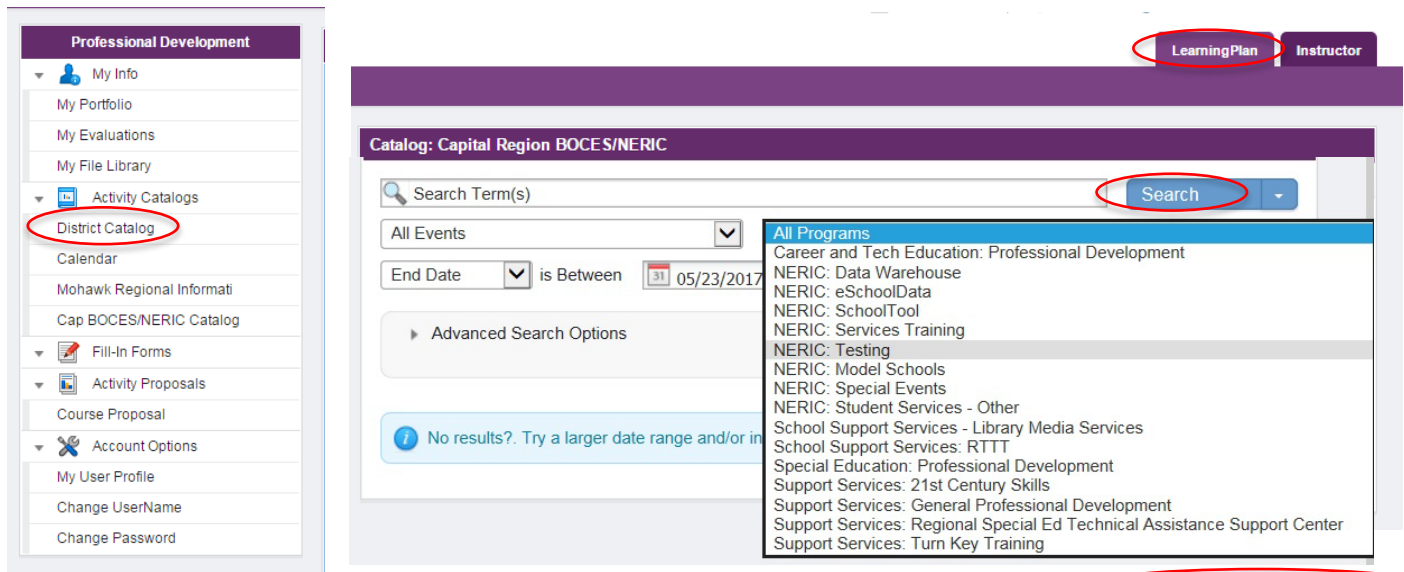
Professional Development

My Info

My Portfolio

My Evaluations

My File Library

Activity Catalogs

District Catalog

Calendar

Mohawk Regional Informati

Cap BOCES/NERIC Catalog

Fill-In Forms

Activity Proposals

Course Proposal

Account Options

My User Profile

Change UserName

Change Password

LearningPlan

Instructor

Catalog: Capital Region BOCES/NERIC

Search Term(s)

Search

All Events

End Date

is Between

31

05/23/2017

Advanced Search Options

No results?. Try a larger date range and/or in

All Programs
Career and Tech Education: Professional Development
NERIC: Data Warehouse
NERIC: eSchoolData
NERIC: SchoolTool
NERIC: Services Training
NERIC: Testing
NERIC: Model Schools
NERIC: Special Events
NERIC: Student Services - Other
School Support Services - Library Media Services
School Support Services: RTTT
Special Education: Professional Development
Support Services: 21st Century Skills
Support Services: General Professional Development
Support Services: Regional Special Ed Technical Assistance Support Center
Support Services: Turn Key Training